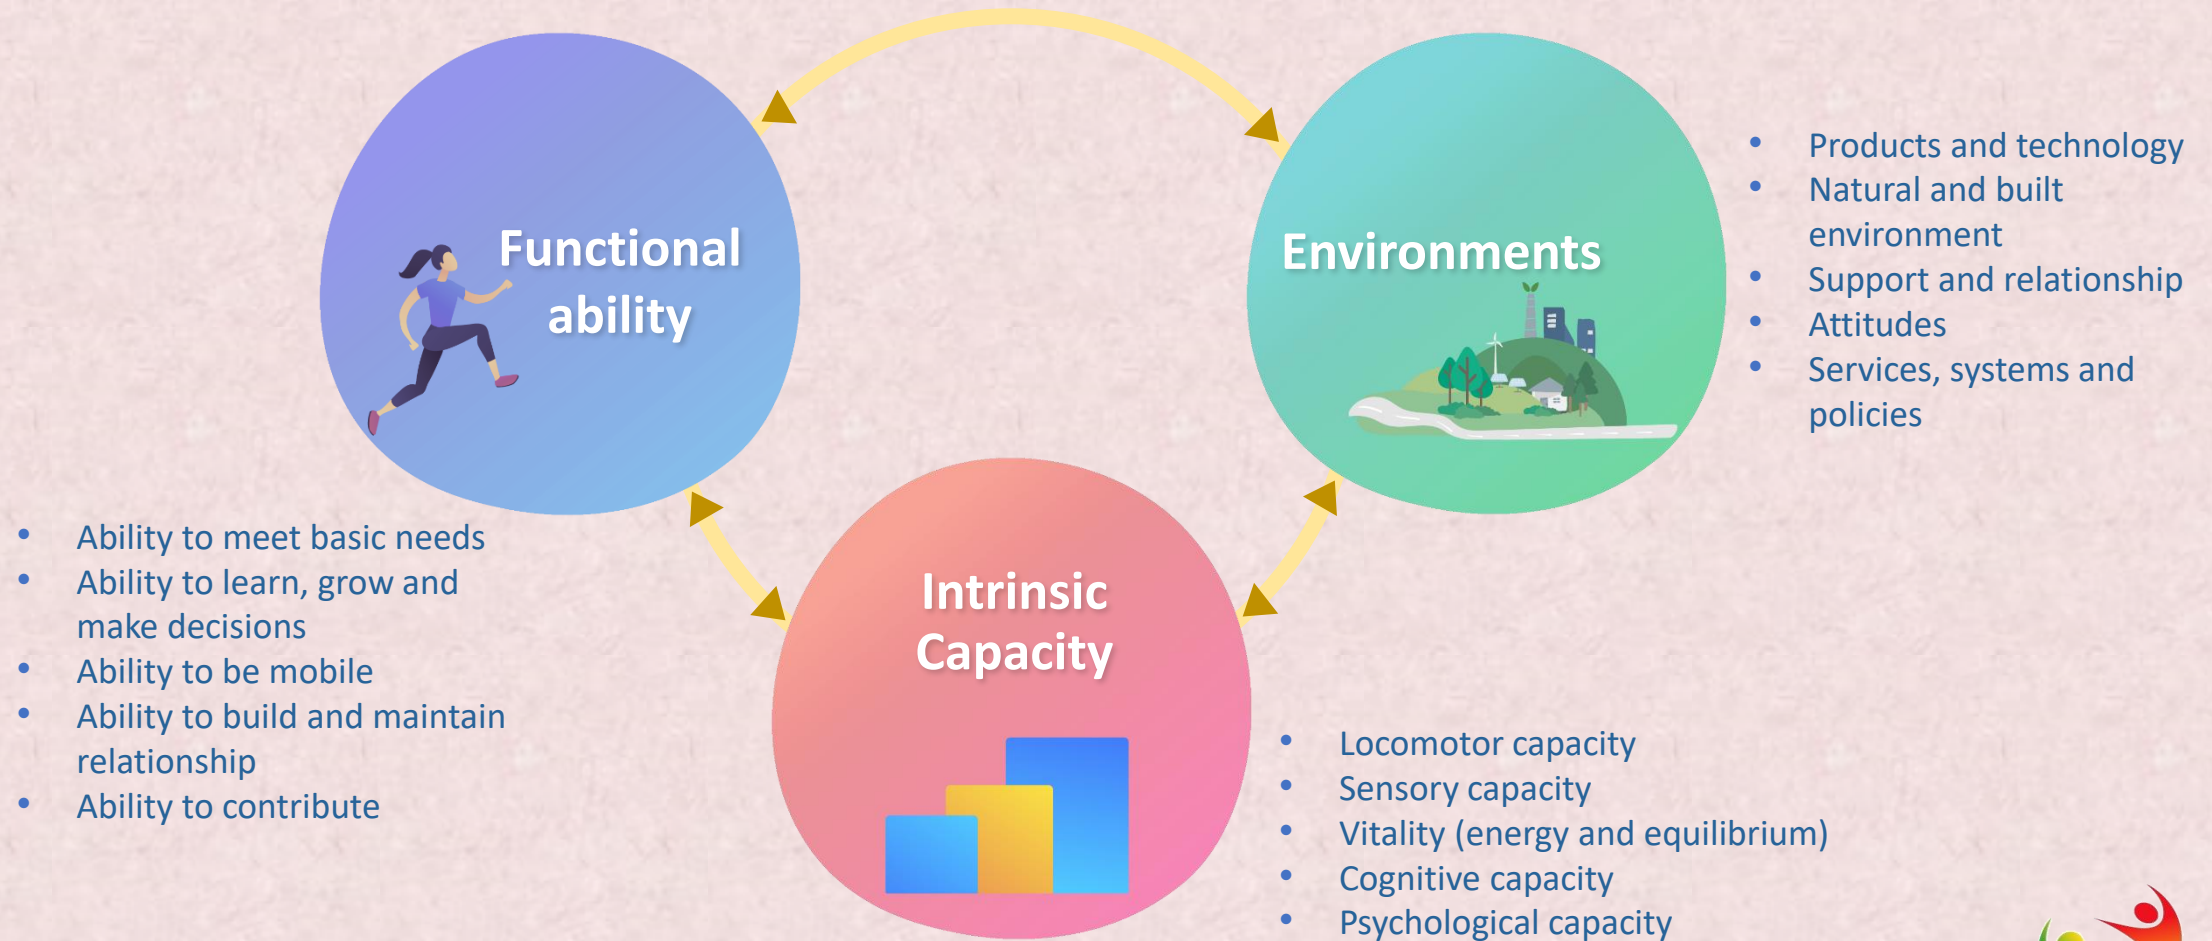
Functional ability

Environments

- Products and technology
- Natural and built environment
- Support and relationship
- Attitudes
- Services, systems and policies

- Ability to meet basic needs
- Ability to learn, grow and make decisions
- Ability to be mobile
- Ability to build and maintain relationship
- Ability to contribute

Intrinsic Capacity

- Locomotor capacity
- Sensory capacity
- Vitality (energy and equilibrium)
- Cognitive capacity
- Psychological capacity